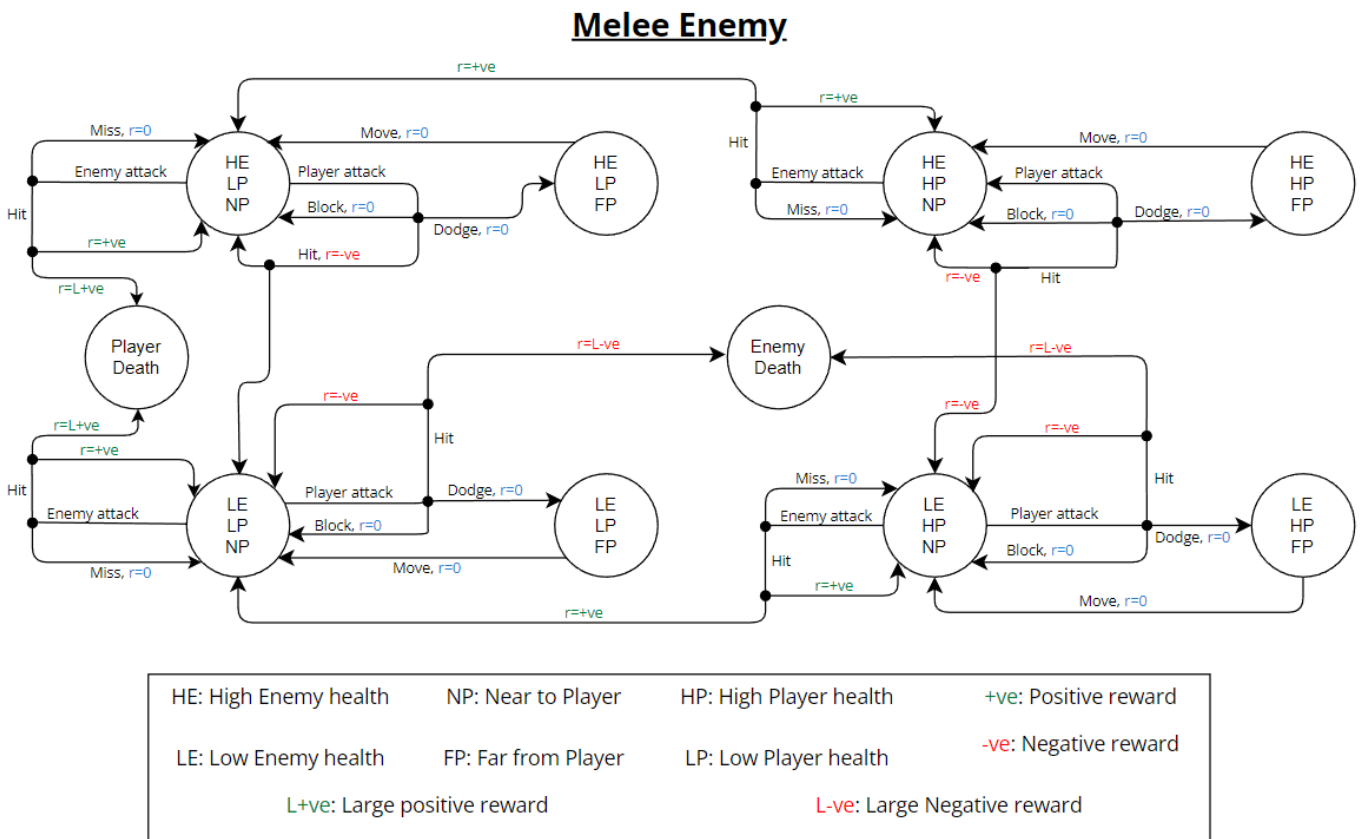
Melee Enemy

r=+ve

Miss, r=0
Move, r=0
Hit
Enemy attack
HE LP NP
Player attack
HE LP FP
Block, r=0
Dodge, r=0
r=+ve
Hit, r=-ve
r=L+ve

Hit
r=+ve
Enemy attack
HE HP NP
Move, r=0
HE HP FP
Player attack
Miss, r=0
Block, r=0
Dodge, r=0
r=-ve
Hit

Player Death
r=L-ve
Enemy Death
r=L-ve

r=-ve
Hit
r=L+ve
r=+ve
Hit
Enemy attack
LE LP NP
Player attack
Dodge, r=0
LE LP FP
Block, r=0
Miss, r=0
Move, r=0

r=-ve
r=-ve
Hit
Miss, r=0
Enemy attack
LE HP NP
Player attack
LE HP FP
Hit
Block, r=0
Dodge, r=0
r=+ve
r=+ve
Move, r=0

HE: High Enemy health NP: Near to Player HP: High Player health +ve: Positive reward

LE: Low Enemy health FP: Far from Player LP: Low Player health -ve: Negative reward

L+ve: Large positive reward L-ve: Large Negative reward